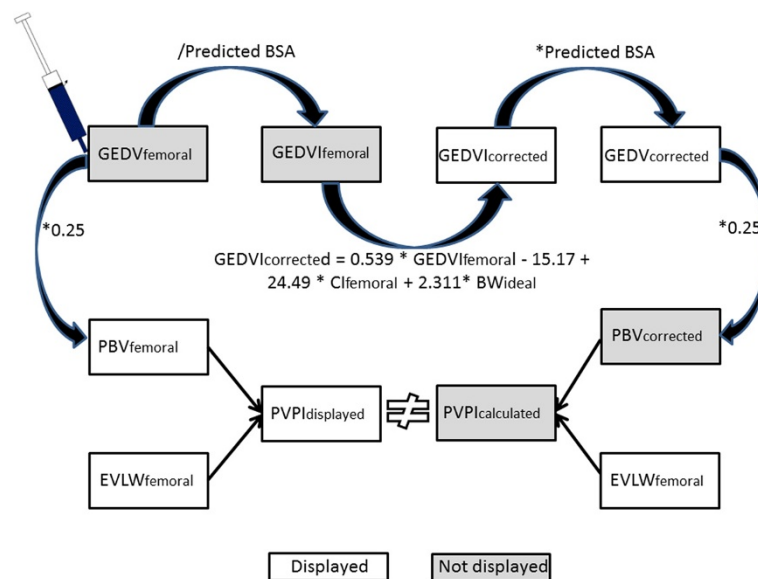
/Predicted BSA

*Predicted BSA

GEDVfemoral

GEDVIfemoral

GEDVIcorrected

GEDVcorrected

*0.25

*0.25

GEDVIcorrected = 0.539 * GEDVIfemoral - 15.17 + 24.49 * CIfemoral + 2.311* BWideal

PBVfemoral

PBVcorrected

PVPIdisplayed

PVPIcalculated

EVLWfemoral

EVLWfemoral

Displayed

Not displayed